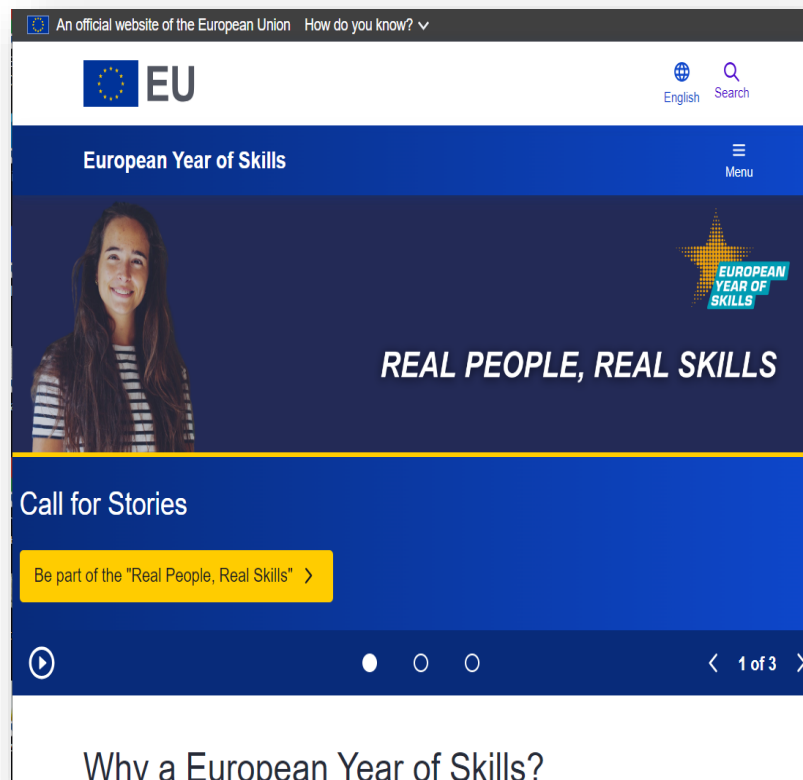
An official website of the European Union How do you know?

EU

English Search

European Year of Skills

Menu

EUROPEAN YEAR OF SKILLS

REAL PEOPLE, REAL SKILLS

Call for Stories

Be part of the "Real People, Real Skills"

1 of 3

Why a European Year of Skills?